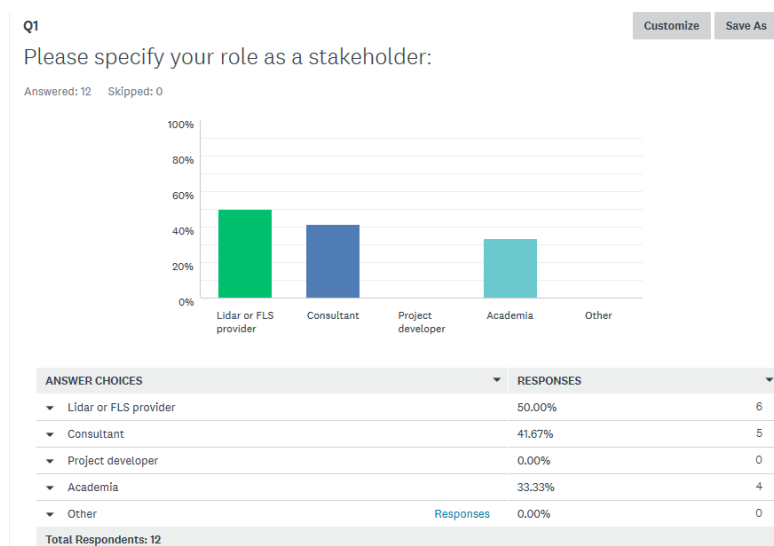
Q1

Customize Save As

Please specify your role as a stakeholder:

Answered: 12 Skipped: 0

100%
80%
60%
40%
20%
0%

Lidar or FLS provider
Consultant
Project developer
Academia
Other

| ANSWER CHOICES | | RESPONSES | |
|---|---|---|---|
| Lidar or FLS provider | | 50.00% | 6 |
| Consultant | | 41.67% | 5 |
| Project developer | | 0.00% | 0 |
| Academia | | 33.33% | 4 |
| Other | Responses | 0.00% | 0 |
| Total Respondents: 12 | | | |